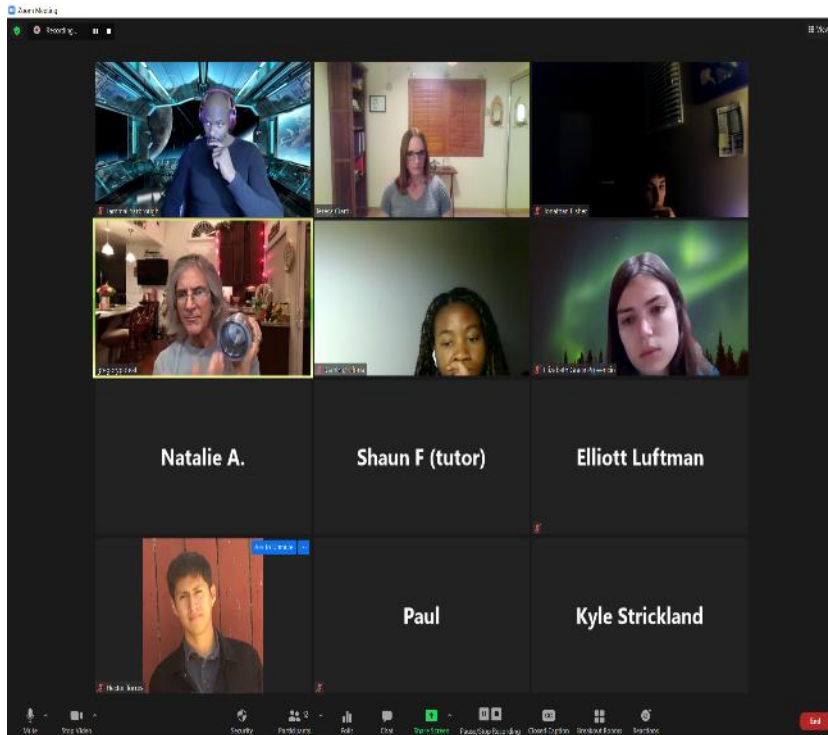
Zoom Meeting

Recording...

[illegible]

Jenny Clark

Jonathan Fisher

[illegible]

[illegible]

Elizabeth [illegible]

Natalie A.

Shaun F (tutor)

Elliott Luftman

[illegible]

Hector Torres

Paul

Kyle Strickland

Mute

Stop Video

Security

Participants

Polls

Chat

Share Screen

Pause/Stop Recording

Closed Caption

Breakout Rooms

Reactions

End